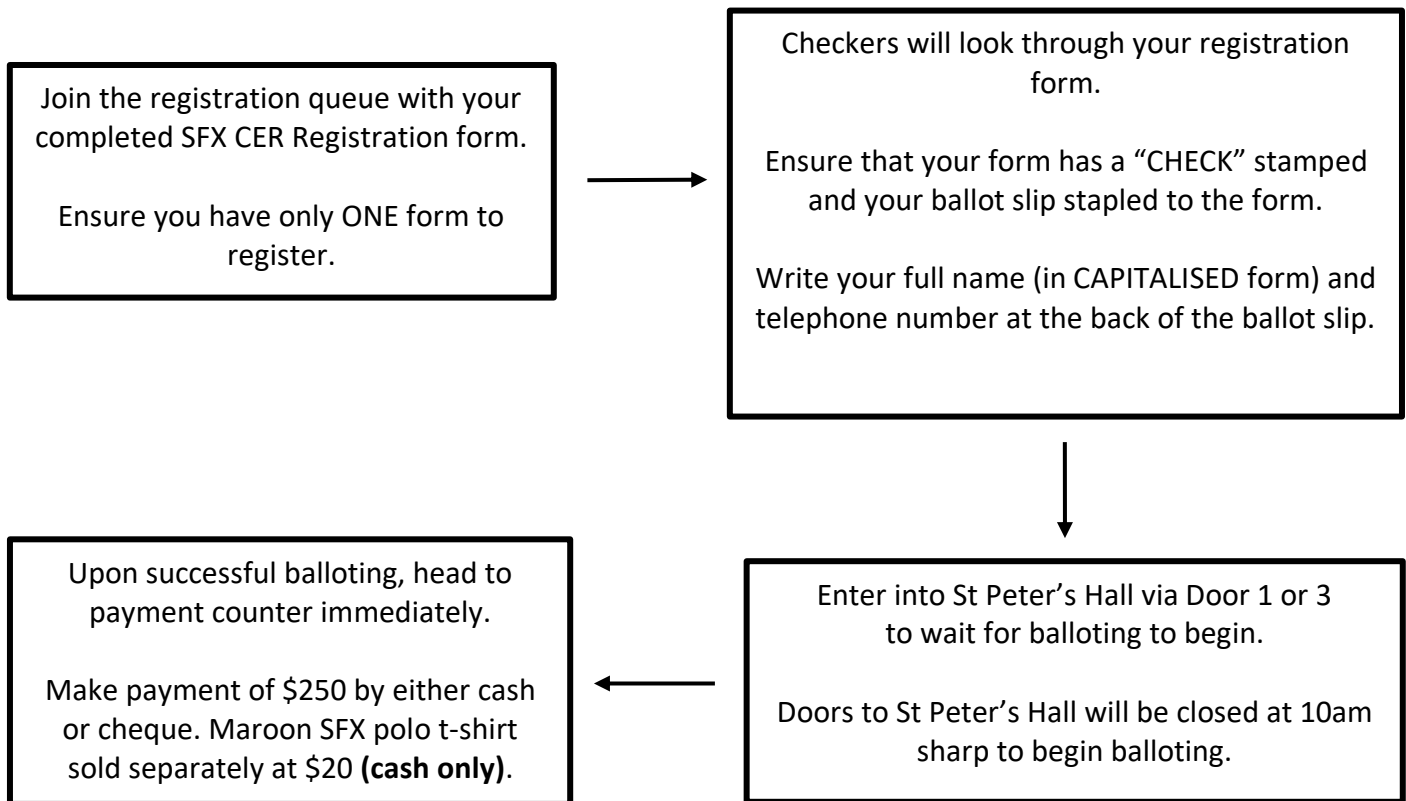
Join the registration queue with your completed SFX CER Registration form.

Ensure you have only ONE form to register.

Checkers will look through your registration form.

Ensure that your form has a “CHECK” stamped and your ballot slip stapled to the form.

Write your full name (in CAPITALISED form) and telephone number at the back of the ballot slip.

Enter into St Peter’s Hall via Door 1 or 3 to wait for balloting to begin.

Doors to St Peter’s Hall will be closed at 10am sharp to begin balloting.

Upon successful balloting, head to payment counter immediately.

Make payment of \$250 by either cash or cheque. Maroon SFX polo t-shirt sold separately at \$20 **(cash only)**.